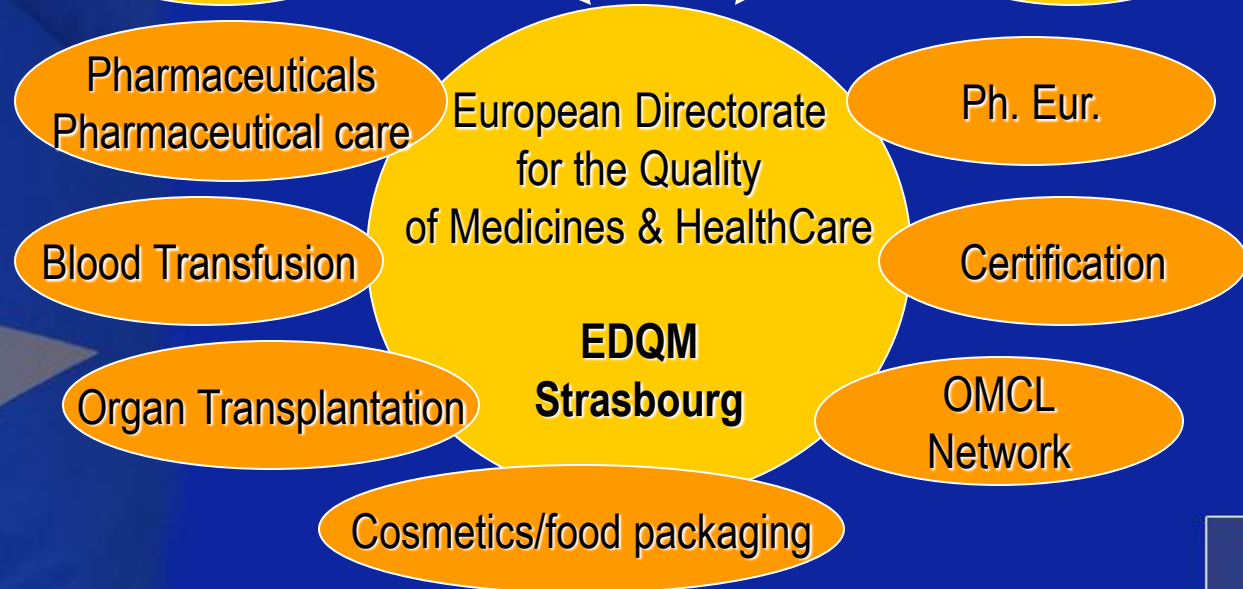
Pharmaceuticals
Pharmaceutical care

European Directorate for the Quality of Medicines & HealthCare

Ph. Eur.

Blood Transfusion

Certification

EDQM
Strasbourg

Organ Transplantation

OMCL
Network

Cosmetics/food packaging